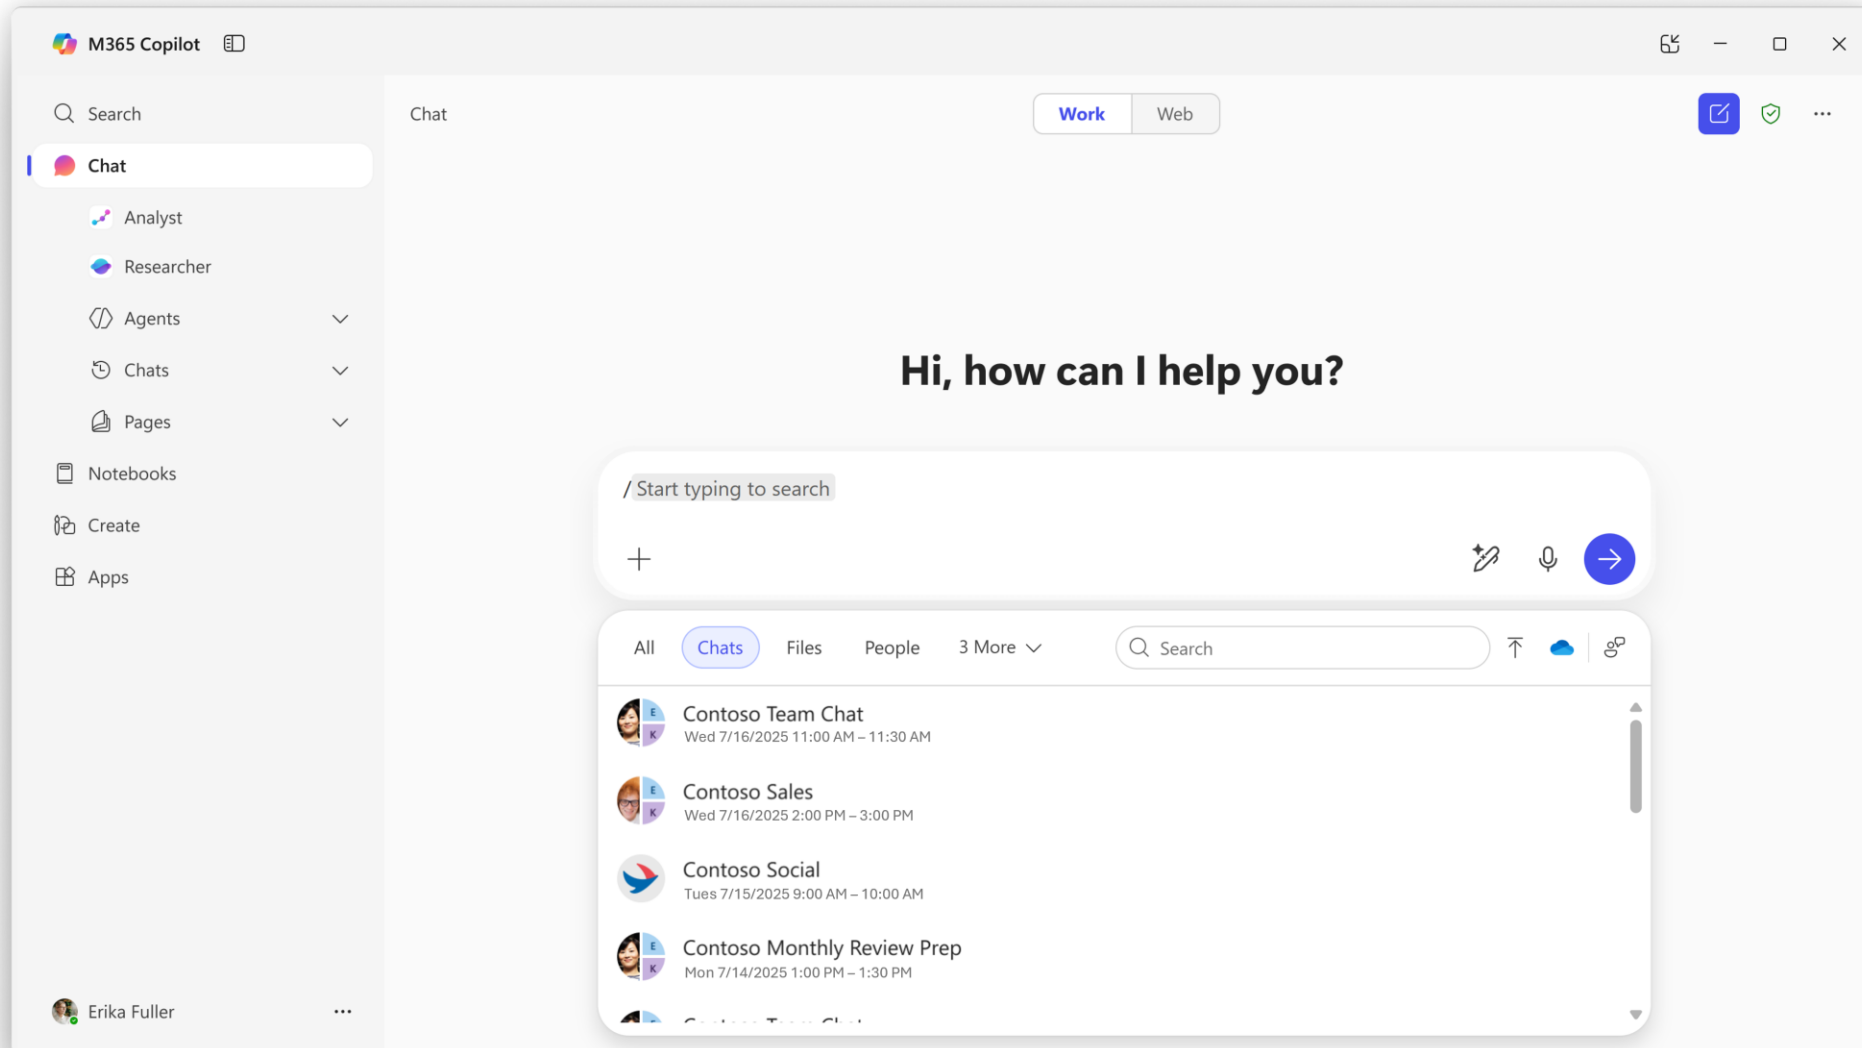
M365 Copilot

Search

Chat

Analyst

Researcher

Agents

Chats

Pages

Notebooks

Create

Apps

Erika Fuller

Chat

Work Web

Hi, how can I help you?

/ Start typing to search

All Chats Files People 3 More

Search

E K

Contoso Team Chat
Wed 7/16/2025 11:00 AM – 11:30 AM

E K

Contoso Sales
Wed 7/16/2025 2:00 PM – 3:00 PM

Contoso Social
Tues 7/15/2025 9:00 AM – 10:00 AM

E K

Contoso Monthly Review Prep
Mon 7/14/2025 1:00 PM – 1:30 PM

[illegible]